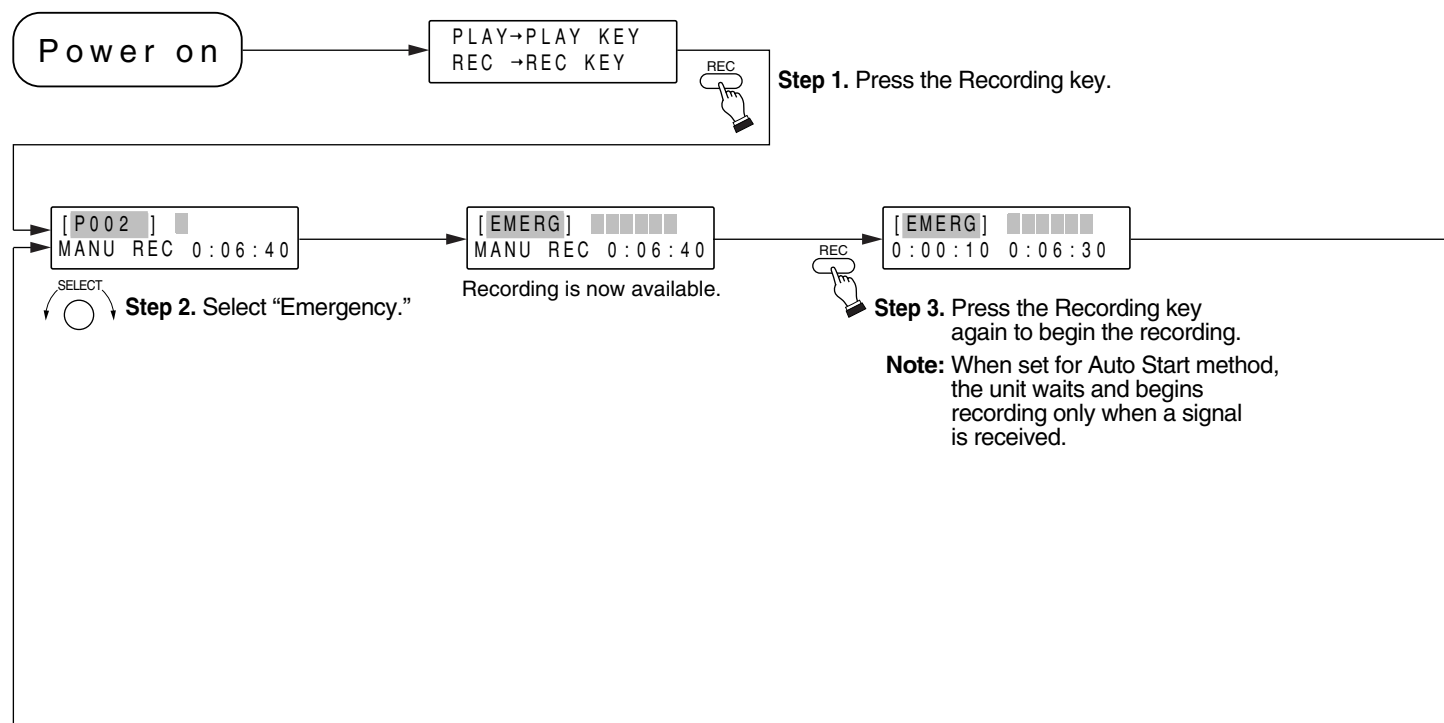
Power on

PLAY→PLAY KEY
REC →REC KEY

REC

Step 1. Press the Recording key.

[P002 ]
MANU REC 0:06:40

SELECT

Step 2. Select "Emergency."

[EMERG]
MANU REC 0:06:40

Recording is now available.

REC

[EMERG]
0:00:10 0:06:30

Step 3. Press the Recording key again to begin the recording.

Note: When set for Auto Start method, the unit waits and begins recording only when a signal is received.